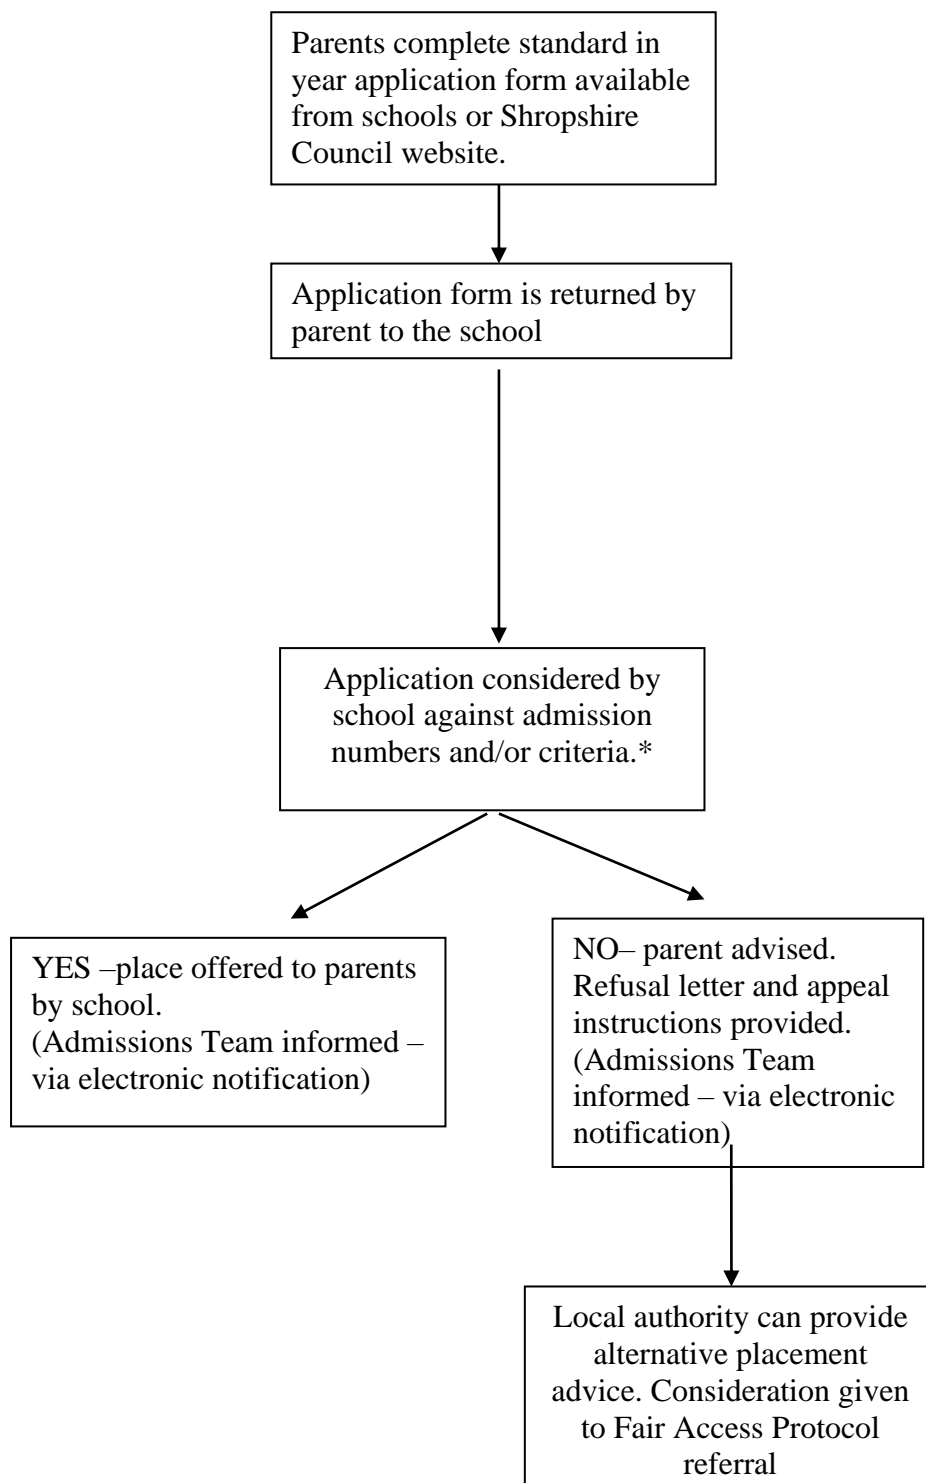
Parents complete standard in year application form available from schools or Shropshire Council website.

Application form is returned by parent to the school

Application considered by school against admission numbers and/or criteria.*

YES –place offered to parents by school.
(Admissions Team informed – via electronic notification)

NO– parent advised. Refusal letter and appeal instructions provided.
(Admissions Team informed – via electronic notification)

Local authority can provide alternative placement advice. Consideration given to Fair Access Protocol referral